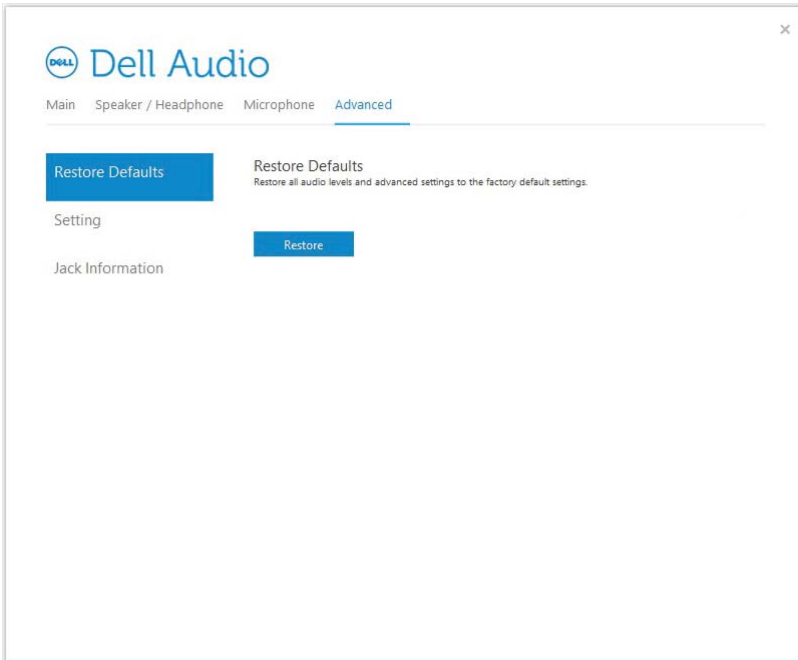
×

DELL Dell Audio

Main Speaker / Headphone Microphone Advanced

Restore Defaults

Setting

Jack Information

Restore Defaults
Restore all audio levels and advanced settings to the factory default settings.

Restore